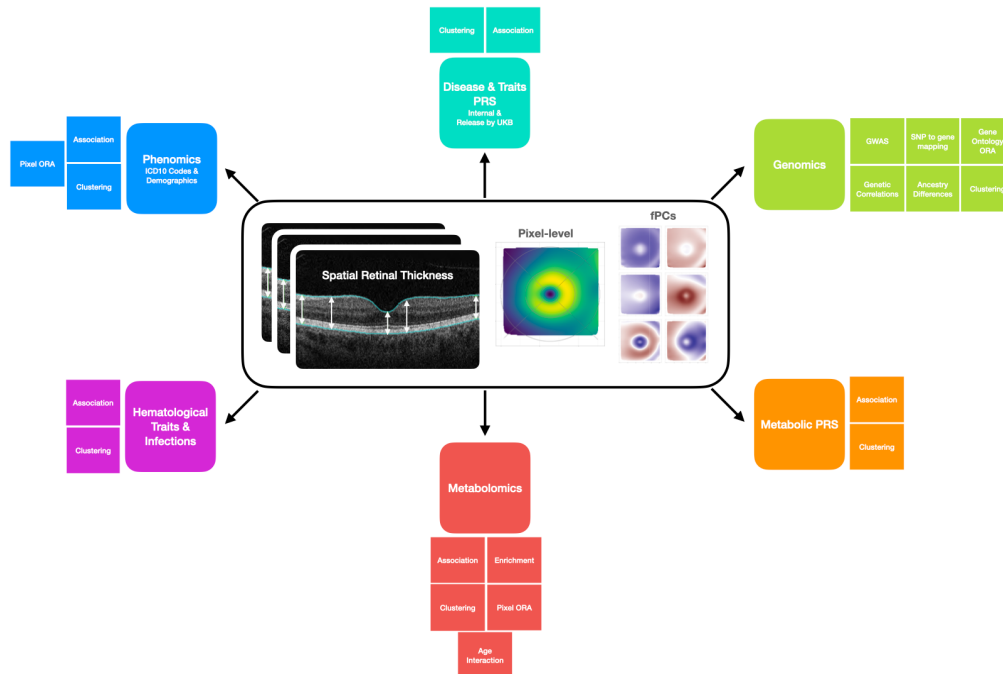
Clustering
Association

Disease & Traits PRS
Internal & Release by UKB

Association
Pixel ORA
Clustering

Phenomics
ICD10 Codes & Demographics

Genomics

GWAS
SNP to gene mapping
Gene Ontology ORA
Genetic Correlations
Ancestry Differences
Clustering

Spatial Retinal Thickness

Pixel-level

fPCs

Association
Clustering

Hematological Traits & Infections

Metabolic PRS

Association
Clustering

Metabolomics

Association
Enrichment
Clustering
Pixel ORA
Age Interaction